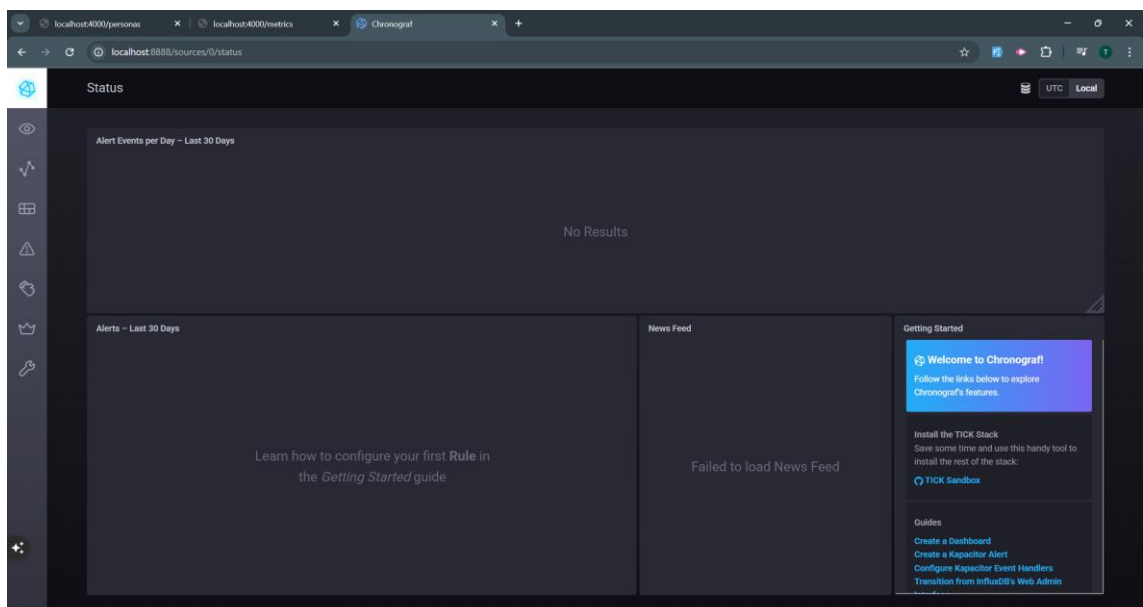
localhost:4000/personas
localhost:4000/metrics
Chronograf
localhost:8888/sources/0/status

Status

UTC Local

Alert Events per Day – Last 30 Days

No Results

Alerts – Last 30 Days

Learn how to configure your first Rule in the Getting Started guide

News Feed

Failed to load News Feed

Getting Started

Welcome to Chronograf!
Follow the links below to explore Chronograf's features.

Install the TICK Stack
Save some time and use this handy tool to install the rest of the stack:
TICK Sandbox

Guides
Create a Dashboard
Create a Kapacitor Alert
Configure Kapacitor Event Handlers
Transition from InfluxDB's Web Admin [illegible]